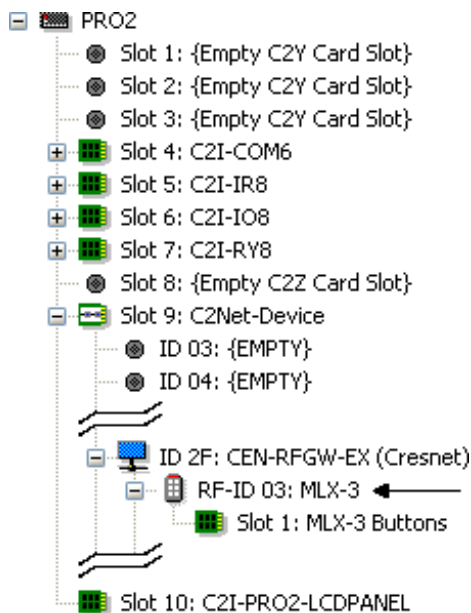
PRO2
Slot 1: {Empty C2Y Card Slot}
Slot 2: {Empty C2Y Card Slot}
Slot 3: {Empty C2Y Card Slot}
Slot 4: C2I-COM6
Slot 5: C2I-IR8
Slot 6: C2I-IO8
Slot 7: C2I-RY8
Slot 8: {Empty C2Z Card Slot}
Slot 9: C2Net-Device
ID 03: {EMPTY}
ID 04: {EMPTY}
ID 2F: CEN-RFGW-EX (Cresnet)
RF-ID 03: MLX-3
Slot 1: MLX-3 Buttons
Slot 10: C2I-PRO2-LCDPANEL